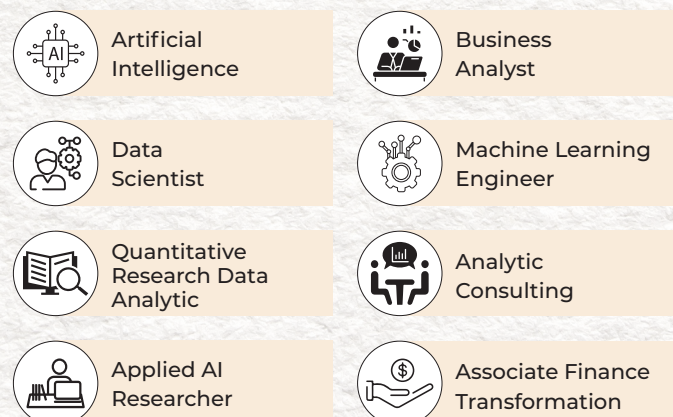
AI

Artificial Intelligence

Business Analyst

Data Scientist

Machine Learning Engineer

Quantitative Research Data Analytic

Analytic Consulting

Applied AI Researcher

$

Associate Finance Transformation